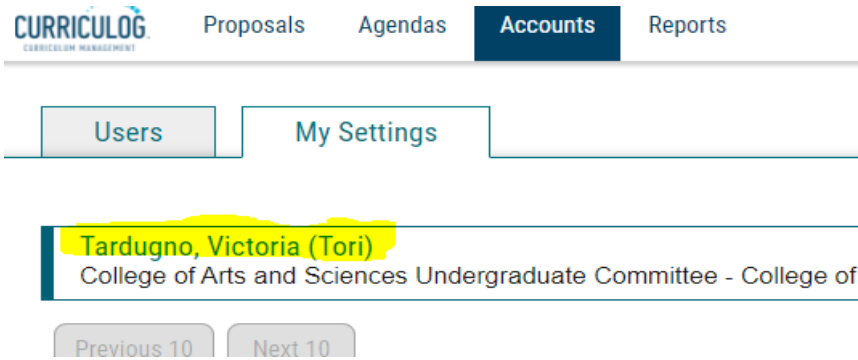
CURRICULOG
CURRICULUM MANAGEMENT

Proposals Agendas Accounts Reports

Users My Settings

Tardugno, Victoria (Tori)
College of Arts and Sciences Undergraduate Committee - College of

Previous 10 Next 10